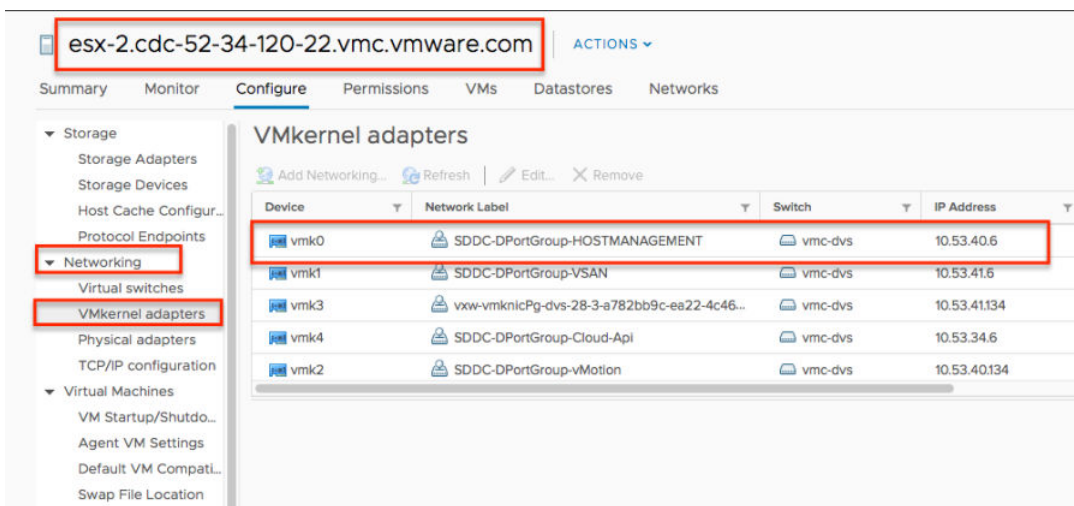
esx-2.cdc-52-34-120-22.vmc.vmware.com

ACTIONS

Summary Monitor Configure Permissions VMs Datastores Networks

Storage
Storage Adapters
Storage Devices
Host Cache Configur...
Protocol Endpoints
Networking
Virtual switches
VMkernel adapters
Physical adapters
TCP/IP configuration
Virtual Machines
VM Startup/Shutdo...
Agent VM Settings
Default VM Compati...
Swap File Location

VMkernel adapters

Add Networking... Refresh Edit... Remove

| Device | Network Label | Switch | IP Address |
|---|---|---|---|
| vmk0 | SDDC-DPortGroup-HOSTMANAGEMENT | vmc-dvs | 10.53.40.6 |
| vmk1 | SDDC-DPortGroup-VSAN | vmc-dvs | 10.53.41.6 |
| vmk3 | vxw-vmknicPg-dvs-28-3-a782bb9c-ea22-4c46... | vmc-dvs | 10.53.41.134 |
| vmk4 | SDDC-DPortGroup-Cloud-Api | vmc-dvs | 10.53.34.6 |
| vmk2 | SDDC-DPortGroup-vMotion | vmc-dvs | 10.53.40.134 |